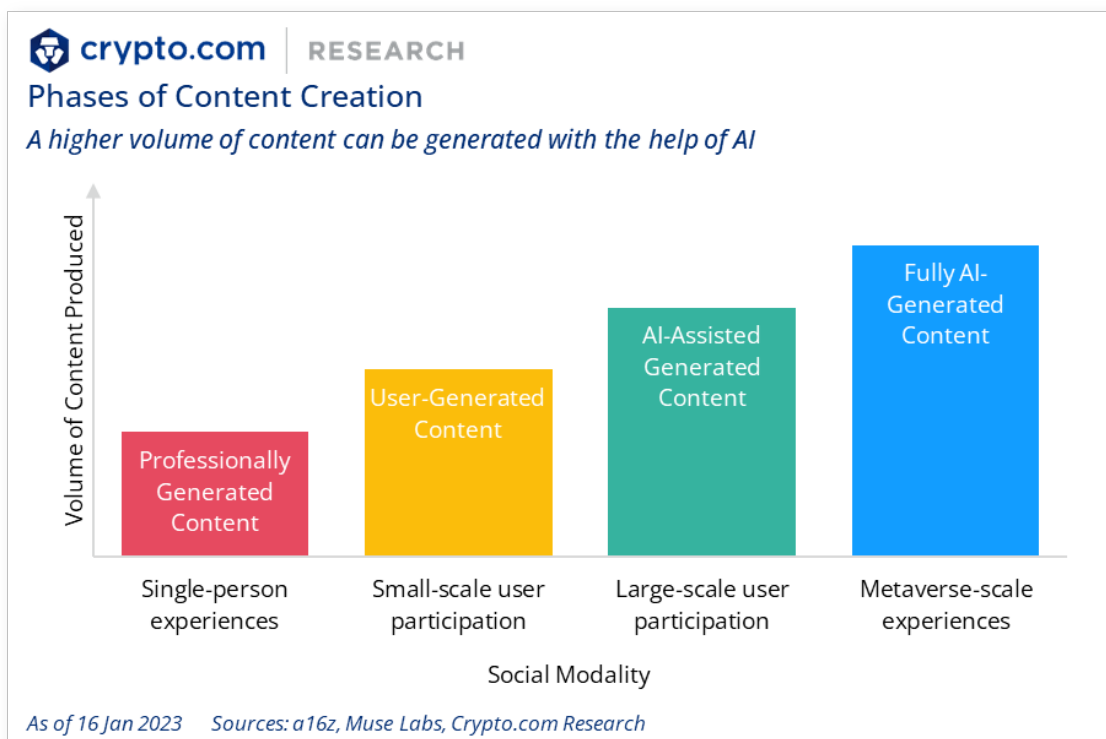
crypto.com | RESEARCH

Phases of Content Creation

A higher volume of content can be generated with the help of AI

Volume of Content Produced

Professionally Generated Content

User-Generated Content

AI-Assisted Generated Content

Fully AI-Generated Content

Single-person experiences

Small-scale user participation

Large-scale user participation

Metaverse-scale experiences

Social Modality

As of 16 Jan 2023 Sources: a16z, Muse Labs, Crypto.com Research